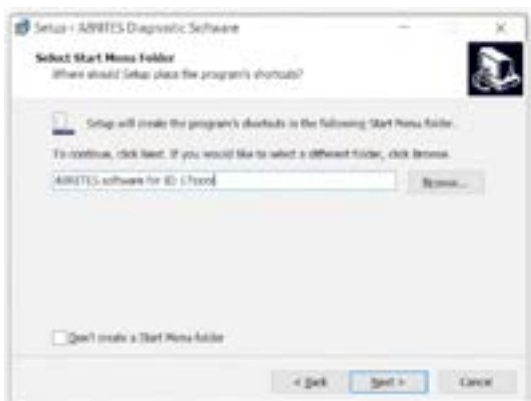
Setup - ABRITES Diagnostic Software

Select Start Menu Folder
Where should Setup place the program's shortcuts?

Setup will create the program's shortcuts in the following Start Menu folder.

To continue, click Next. If you would like to select a different folder, click Browse.

ABRITES software for ID: 17xxxx

Browse...

Don't create a Start Menu folder

< Back

Next >

Cancel